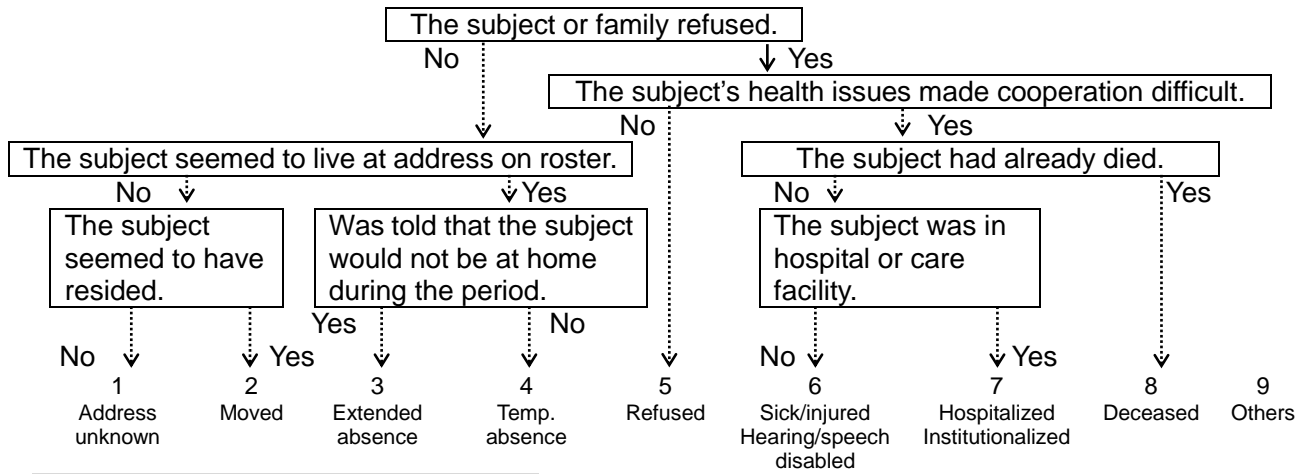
The subject or family refused.

No

Yes

The subject's health issues made cooperation difficult.

No

Yes

The subject seemed to live at address on roster.

The subject had already died.

No

Yes

No

Yes

The subject seemed to have resided.

Was told that the subject would not be at home during the period.

The subject was in hospital or care facility.

Yes

No

No

Yes

No

Yes

1
Address unknown

2
Moved

3
Extended absence

4
Temp. absence

5
Refused

6
Sick/injured
Hearing/speech disabled

7
Hospitalized
Institutionalized

8
Deceased

9
Others